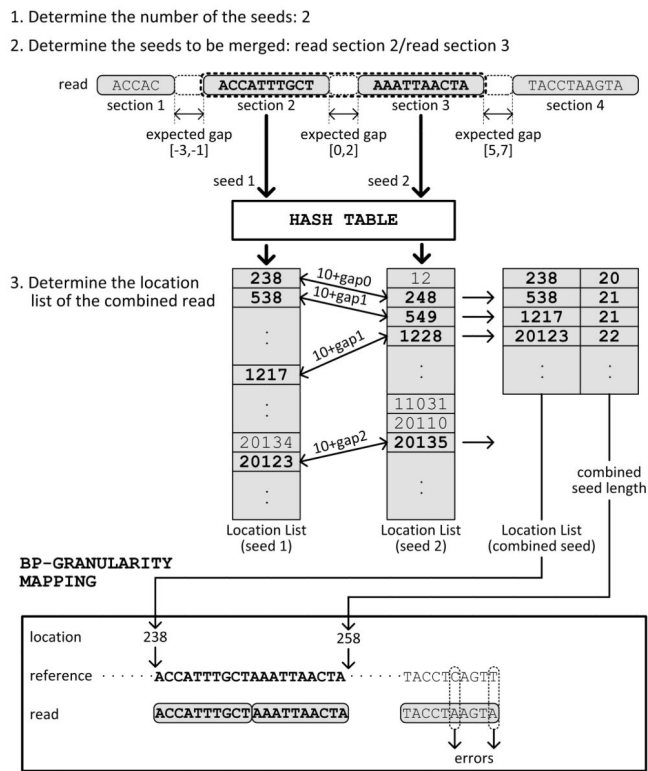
1. Determine the number of the seeds: 2

2. Determine the seeds to be merged: read section 2/read section 3

read ACCAC ACCATTTGCT AAATTAACTA TACCTAAGTA

section 1 section 2 section 3 section 4

expected gap [-3,-1]

expected gap [0,2]

expected gap [5,7]

seed 1

seed 2

HASH TABLE

3. Determine the location list of the combined read

| 238 |
|---|
| 538 |
| : |
| 1217 |
| : |
| 20134 |
| 20123 |
| : |

10+gap0

10+gap1

10+gap1

10+gap2

| 12 |
|---|
| 248 |
| 549 |
| 1228 |
| : |
| 11031 |
| 20110 |
| 20135 |
| : |

| 238 | 20 |
|---|---|
| 538 | 21 |
| 1217 | 21 |
| 20123 | 22 |
| : | : |

Location List (seed 1)

Location List (seed 2)

Location List (combined seed)

combined seed length

BP-GRANULARITY MAPPING

location 238 258

reference ACCATTTGCTAAATTAACTA TACCTCAGTT

read ACCATTTGCT AAATTAACTA TACCTAAGTA

errors